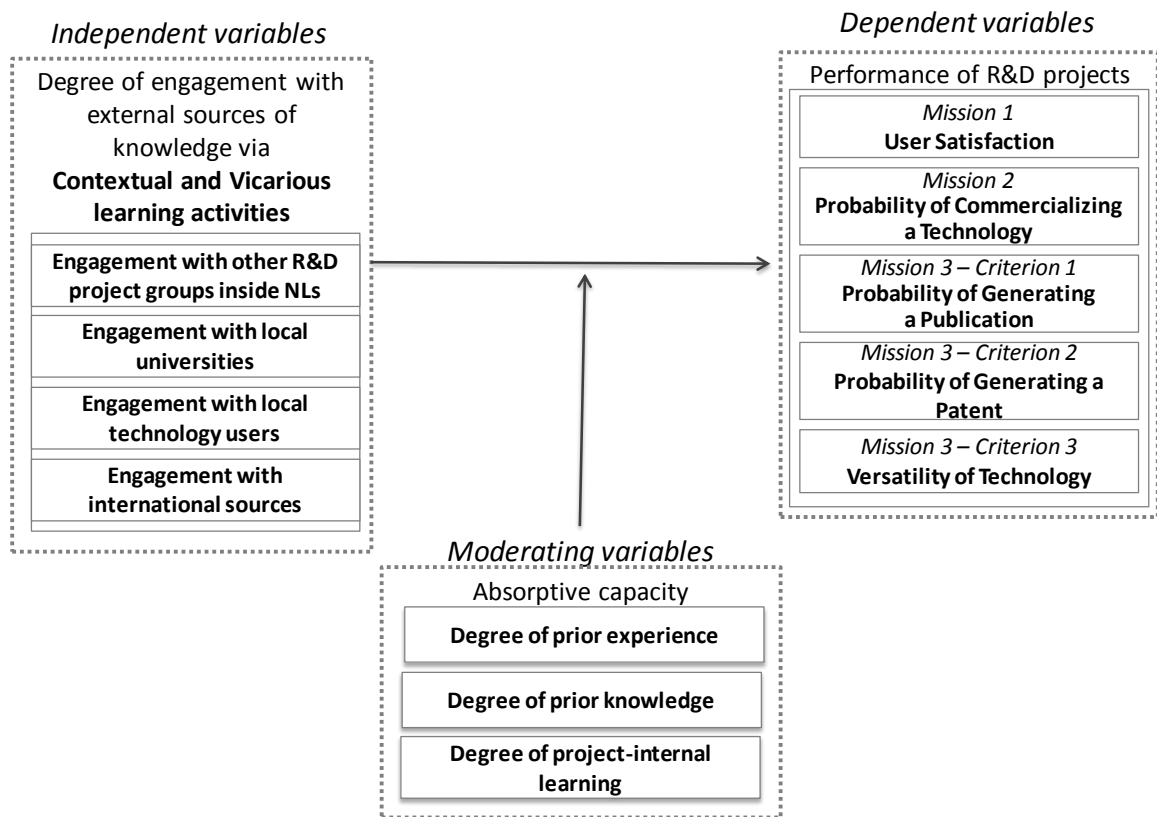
Independent variables

Degree of engagement with external sources of knowledge via **Contextual and Vicarious learning activities**

**Engagement with other R&D project groups inside NLs**

**Engagement with local universities**

**Engagement with local technology users**

**Engagement with international sources**

Dependent variables

Performance of R&D projects

Mission 1
**User Satisfaction**

Mission 2
**Probability of Commercializing a Technology**

Mission 3 – Criterion 1
**Probability of Generating a Publication**

Mission 3 – Criterion 2
**Probability of Generating a Patent**

Mission 3 – Criterion 3
**Versatility of Technology**

Moderating variables

Absorptive capacity

**Degree of prior experience**

**Degree of prior knowledge**

**Degree of project-internal learning**